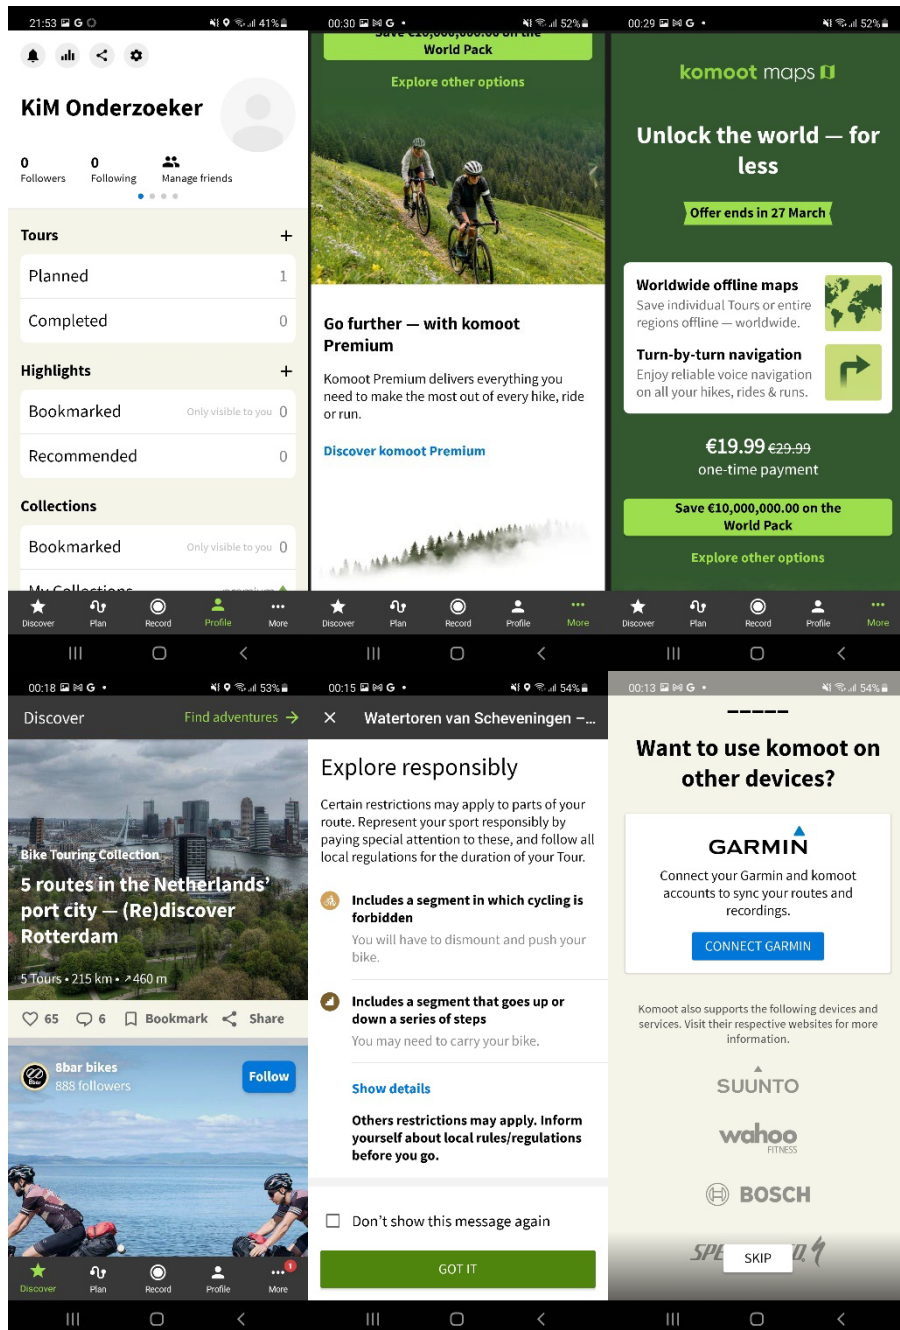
21:53 41%

KiM Onderzoeker

0 Followers
0 Following
Manage friends

Tours
Planned 1
Completed 0

Highlights
Bookmarked Only visible to you 0
Recommended 0

Collections
Bookmarked Only visible to you 0
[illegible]

Discover Plan Record Profile More

00:30 52%

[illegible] World Pack

Explore other options

Go further — with komoot Premium

Komoot Premium delivers everything you need to make the most out of every hike, ride or run.

Discover komoot Premium

Discover Plan Record Profile More

00:29 52%

komoot maps

Unlock the world — for less

Offer ends in 27 March

Worldwide offline maps
Save individual Tours or entire regions offline — worldwide.

Turn-by-turn navigation
Enjoy reliable voice navigation on all your hikes, rides & runs.

€19.99 €29.99
one-time payment

Save €10,000,000.00 on the World Pack

Explore other options

Discover Plan Record Profile More

00:18 53%

Discover Find adventures

Bike Touring Collection
5 routes in the Netherlands' port city — (Re)discover Rotterdam
5 Tours • 215 km • ↗460 m

65 6 Bookmark Share

8bar bikes
888 followers
Follow

Discover Plan Record Profile More

00:15 54%

Watertoren van Scheveningen –...

Explore responsibly

Certain restrictions may apply to parts of your route. Represent your sport responsibly by paying special attention to these, and follow all local regulations for the duration of your Tour.

Includes a segment in which cycling is forbidden
You will have to dismount and push your bike.

Includes a segment that goes up or down a series of steps
You may need to carry your bike.

Show details

Others restrictions may apply. Inform yourself about local rules/regulations before you go.

Don't show this message again

GOT IT

00:13 54%

Want to use komoot on other devices?

GARMIN
Connect your Garmin and komoot accounts to sync your routes and recordings.
CONNECT GARMIN

Komoot also supports the following devices and services. Visit their respective websites for more information.

SUUNTO
wahoo FITNESS
BOSCH
SPE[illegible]
SKIP